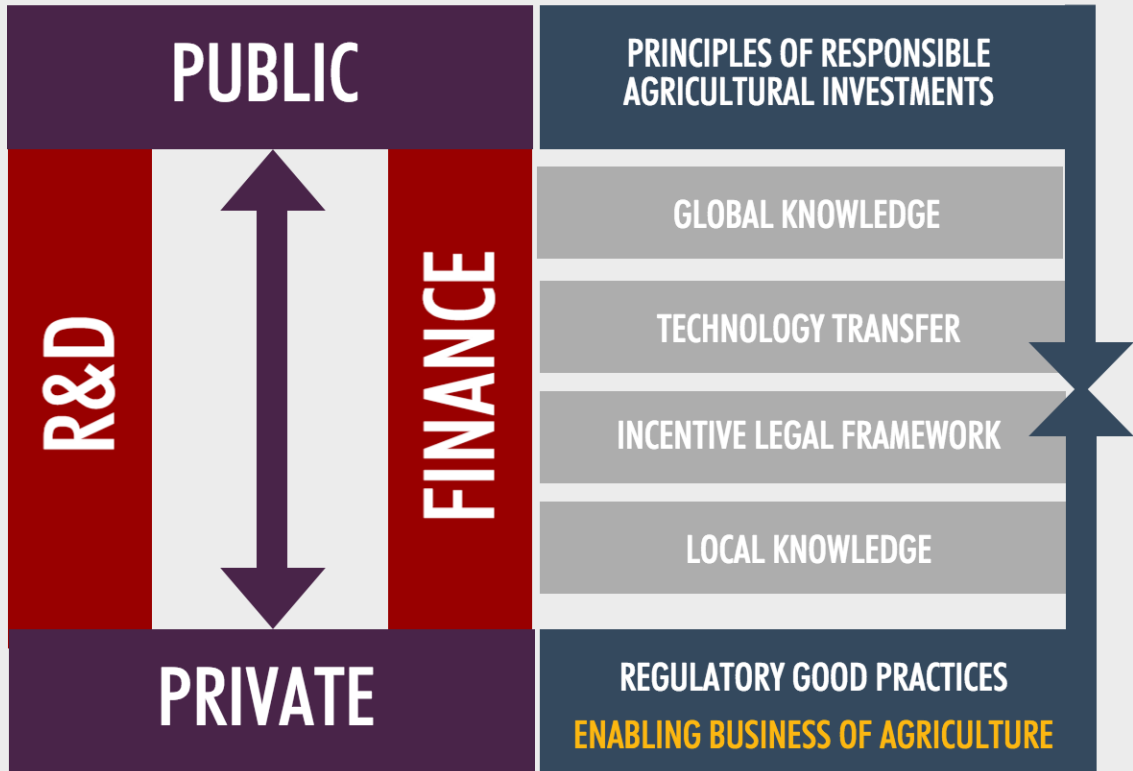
PUBLIC

R&D

FINANCE

PRIVATE

PRINCIPLES OF RESPONSIBLE AGRICULTURAL INVESTMENTS

GLOBAL KNOWLEDGE

TECHNOLOGY TRANSFER

INCENTIVE LEGAL FRAMEWORK

LOCAL KNOWLEDGE

REGULATORY GOOD PRACTICES

ENABLING BUSINESS OF AGRICULTURE